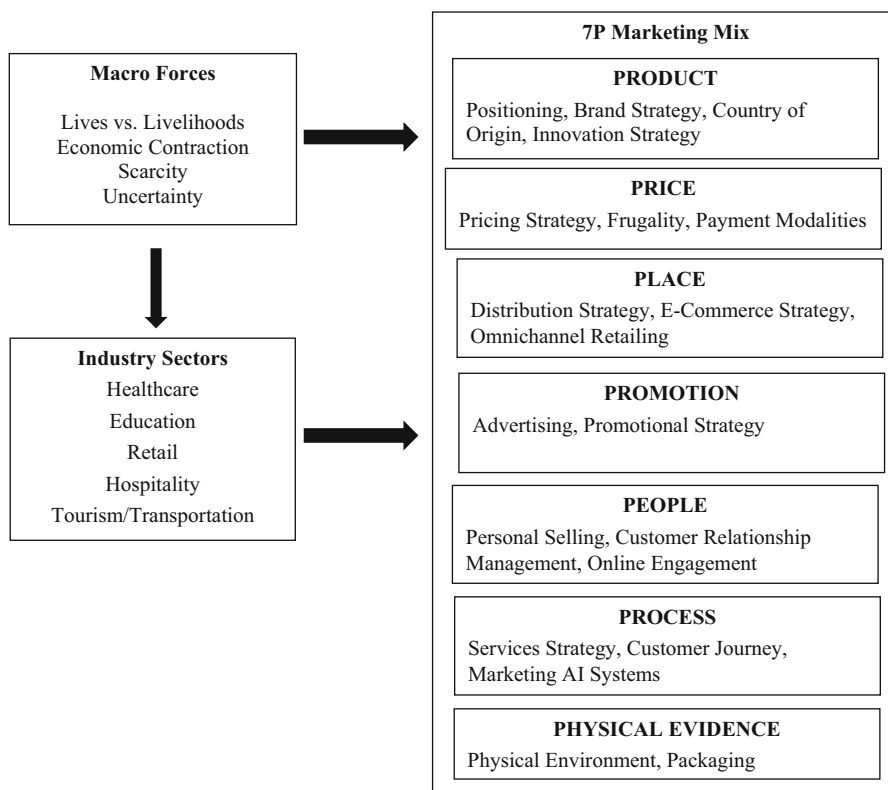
Macro Forces

Lives vs. Livelihoods
Economic Contraction
Scarcity
Uncertainty

Industry Sectors
Healthcare
Education
Retail
Hospitality
Tourism/Transportation

7P Marketing Mix

PRODUCT
Positioning, Brand Strategy, Country of Origin, Innovation Strategy

PRICE
Pricing Strategy, Frugality, Payment Modalities

PLACE
Distribution Strategy, E-Commerce Strategy, Omnichannel Retailing

PROMOTION
Advertising, Promotional Strategy

PEOPLE
Personal Selling, Customer Relationship Management, Online Engagement

PROCESS
Services Strategy, Customer Journey, Marketing AI Systems

PHYSICAL EVIDENCE
Physical Environment, Packaging